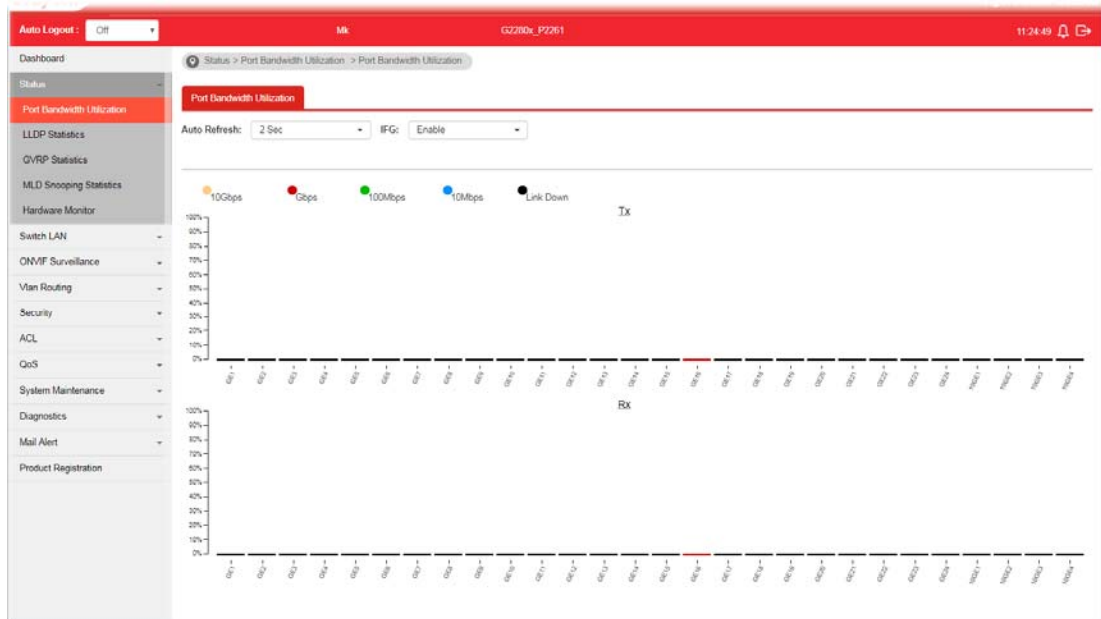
Auto Logout : Off

Mk

G2280x_P2261

11:24:49

Dashboard

Status

Port Bandwidth Utilization

LLDP Statistics

GVRP Statistics

MLD Snooping Statistics

Hardware Monitor

Switch LAN

ONVIF Surveillance

Vlan Routing

Security

ACL

QoS

System Maintenance

Diagnostics

Mail Alert

Product Registration

Status > Port Bandwidth Utilization > Port Bandwidth Utilization

Port Bandwidth Utilization

Auto Refresh: 2 Sec IFG: Enable

10Gbps Gbps 100Mbps 10Mbps Link Down

Tx

100% 90% 80% 70% 60% 50% 40% 30% 20% 10% 0%

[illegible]

Rx

100% 90% 80% 70% 60% 50% 40% 30% 20% 10% 0%

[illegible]